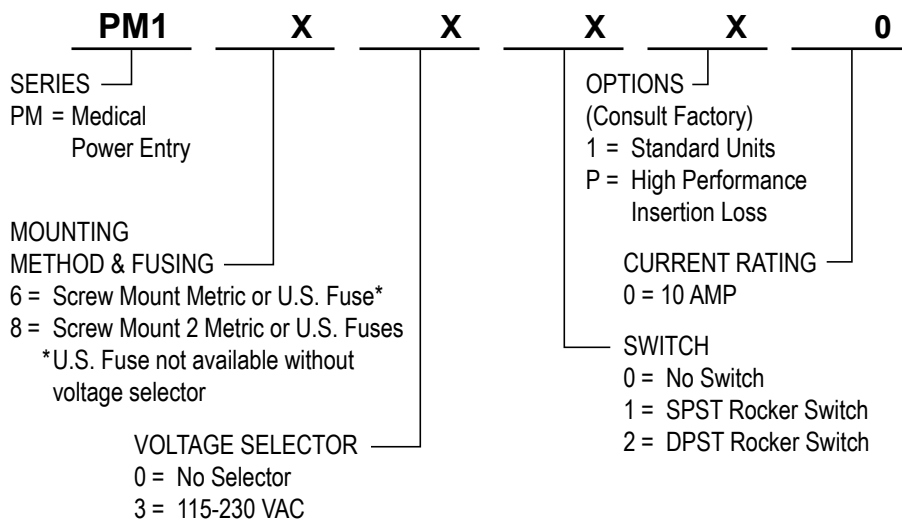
PM1 X X X X 0

SERIES
PM = Medical Power Entry

MOUNTING METHOD & FUSING
6 = Screw Mount Metric or U.S. Fuse*
8 = Screw Mount 2 Metric or U.S. Fuses
*U.S. Fuse not available without voltage selector

VOLTAGE SELECTOR
0 = No Selector
3 = 115-230 VAC

OPTIONS
(Consult Factory)
1 = Standard Units
P = High Performance Insertion Loss

CURRENT RATING
0 = 10 AMP

SWITCH
0 = No Switch
1 = SPST Rocker Switch
2 = DPST Rocker Switch